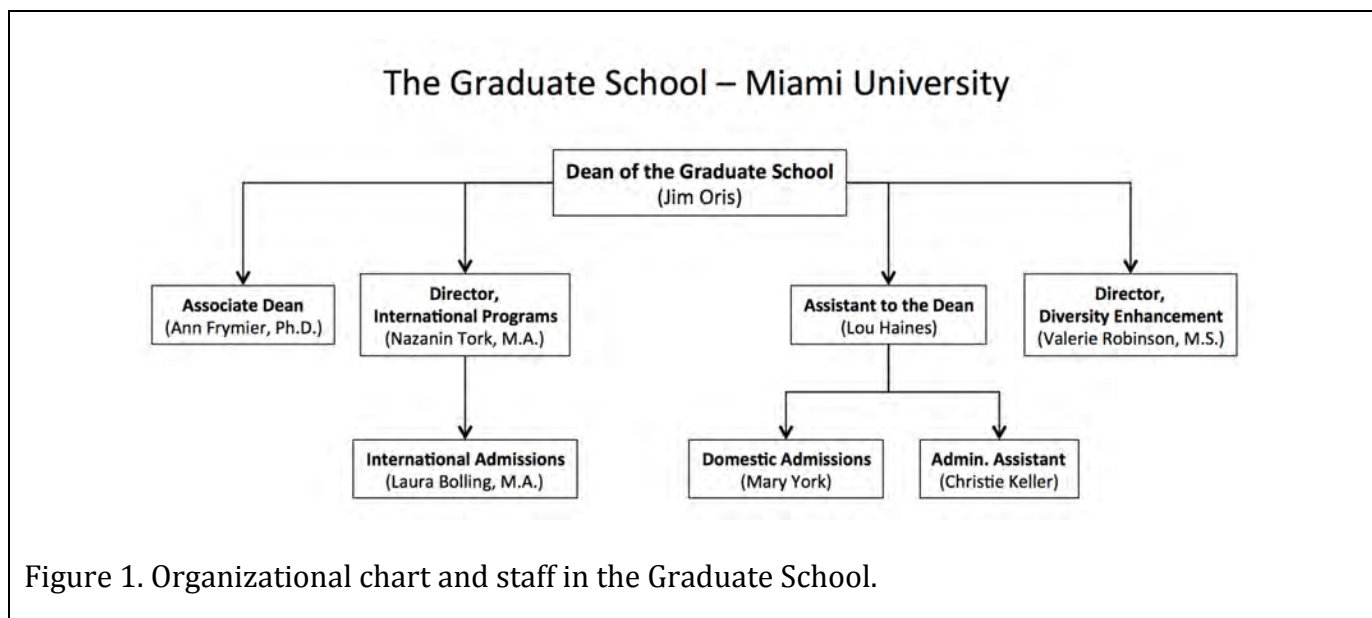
The Graduate School – Miami University

Dean of the Graduate School
(Jim Oris)

Associate Dean
(Ann Frymier, Ph.D.)

Director, International Programs
(Nazanin Tork, M.A.)

International Admissions
(Laura Bolling, M.A.)

Assistant to the Dean
(Lou Haines)

Domestic Admissions
(Mary York)

Admin. Assistant
(Christie Keller)

Director, Diversity Enhancement
(Valerie Robinson, M.S.)

Figure 1. Organizational chart and staff in the Graduate School.